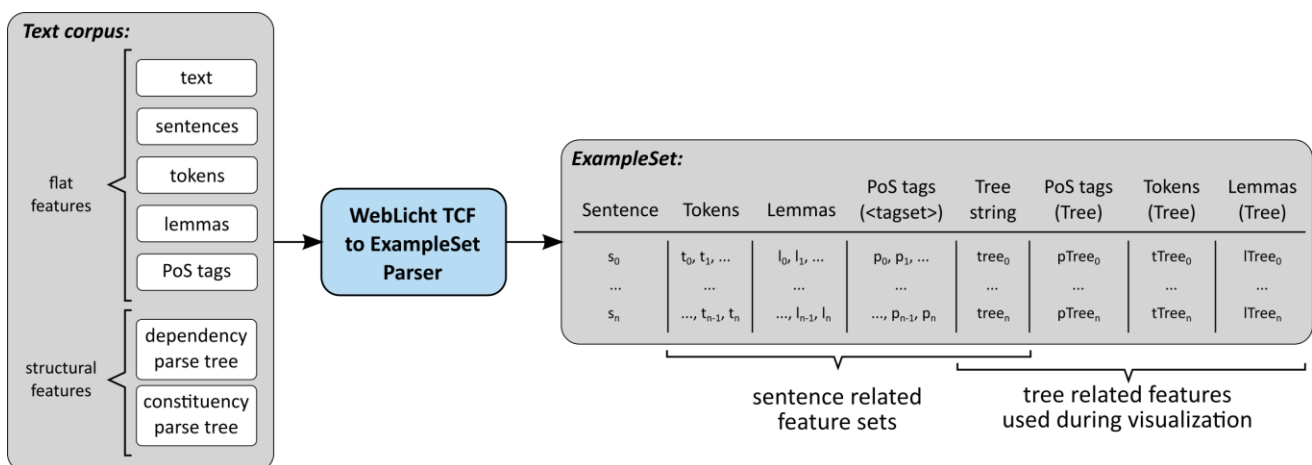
Text corpus:

flat features

text

sentences

tokens

lemmas

PoS tags

structural features

dependency parse tree

constituency parse tree

WebLicht TCF to ExampleSet Parser

ExampleSet:

| Sentence | Tokens | Lemmas | PoS tags (<tagset>) | Tree string | PoS tags (Tree) | Tokens (Tree) | Lemmas (Tree) |
|---|---|---|---|---|---|---|---|
| $s_0$ | $t_0$, $t_1$, ... | $l_0$, $l_1$, ... | $p_0$, $p_1$, ... | $tree_0$ | $pTree_0$ | $tTree_0$ | $lTree_0$ |
| ... | ... | ... | ... | ... | ... | ... | ... |
| $s_n$ | ..., $t_{n-1}$, $t_n$ | ..., $l_{n-1}$, $l_n$ | ..., $p_{n-1}$, $p_n$ | $tree_n$ | $pTree_n$ | $tTree_n$ | $lTree_n$ |

sentence related feature sets

tree related features used during visualization